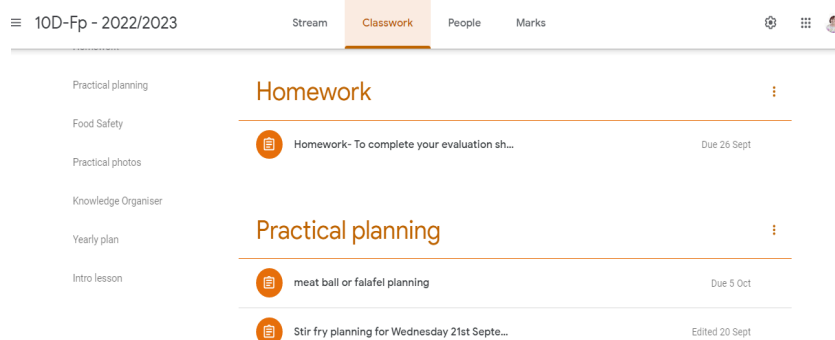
10D-Fp - 2022/2023

Stream

Classwork

People

Marks

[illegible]

Practical planning

Food Safety

Practical photos

Knowledge Organiser

Yearly plan

Intro lesson

Homework

Homework- To complete your evaluation sh...

Due 26 Sept

Practical planning

meat ball or falafel planning

Due 5 Oct

Stir fry planning for Wednesday 21st Septe...

Edited 20 Sept